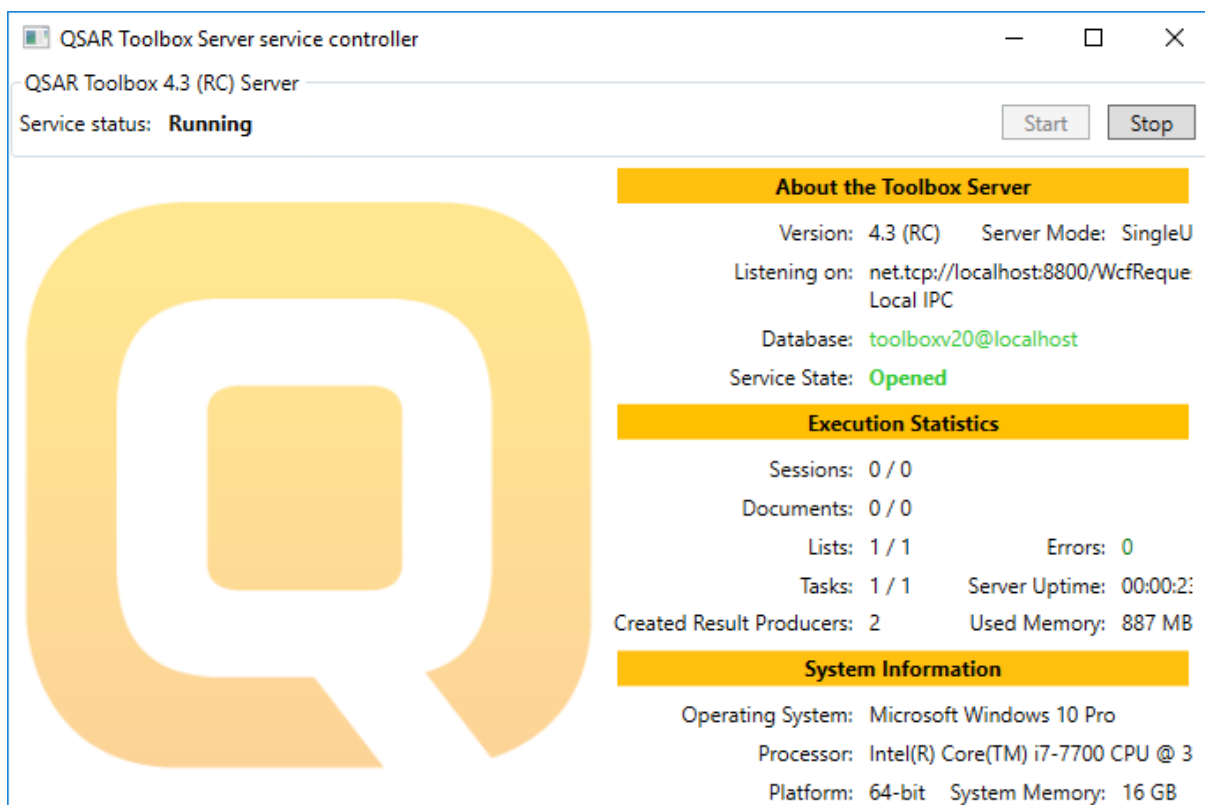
QSAR Toolbox Server service controller

QSAR Toolbox 4.3 (RC) Server

Service status: Running

Start Stop

About the Toolbox Server

Version: 4.3 (RC) Server Mode: SingleU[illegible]

Listening on: net.tcp://localhost:8800/WcfReque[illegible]
Local IPC

Database: toolboxv20@localhost

Service State: Opened

Execution Statistics

Sessions: 0 / 0

Documents: 0 / 0

Lists: 1 / 1 Errors: 0

Tasks: 1 / 1 Server Uptime: 00:00:2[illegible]

Created Result Producers: 2 Used Memory: 887 MB

System Information

Operating System: Microsoft Windows 10 Pro

Processor: Intel(R) Core(TM) i7-7700 CPU @ 3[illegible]

Platform: 64-bit System Memory: 16 GB